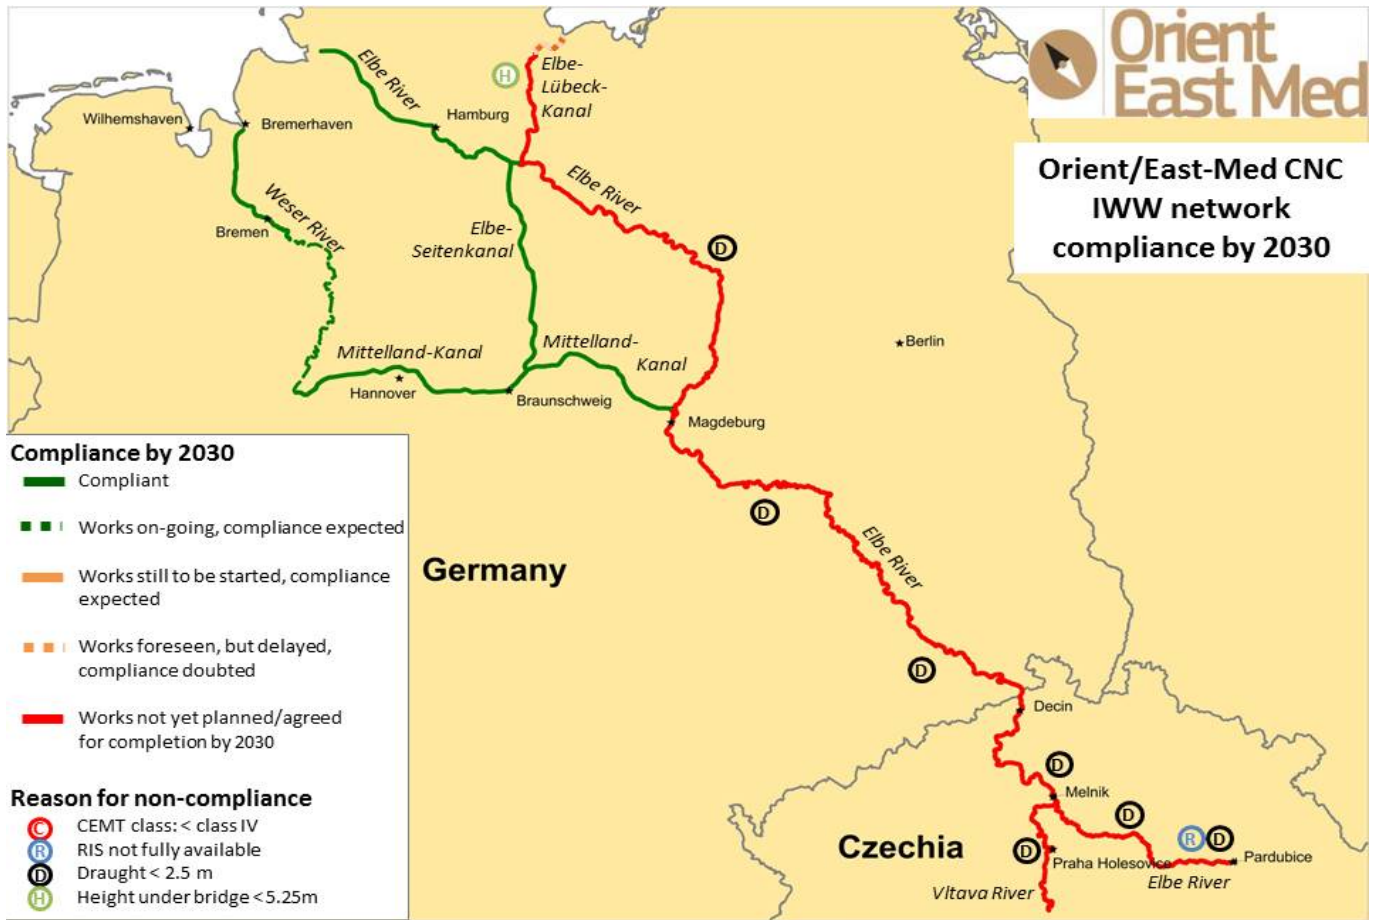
Orient East Med

Orient/East-Med CNC IWW network compliance by 2030

Wilhemshaven
Bremerhaven
Elbe River
Hamburg
H
Elbe-Lübeck-Kanal
Elbe River
Weser River
Bremen
Elbe-Seitenkanal
D
Berlin
Mittelland-Kanal
Mittelland-Kanal
Hannover
Braunschweig
Magdeburg
D
Elbe River
Germany
D
Decin
D
Melnik
D
R D
Pardubice
Czechia
D
Praha Holesovice
Elbe River
Vltava River

Compliance by 2030
Compliant
Works on-going, compliance expected
Works still to be started, compliance expected
Works foreseen, but delayed, compliance doubted
Works not yet planned/agreed for completion by 2030

Reason for non-compliance
C CEMT class: < class IV
R RIS not fully available
D Draught < 2.5 m
H Height under bridge < 5.25m